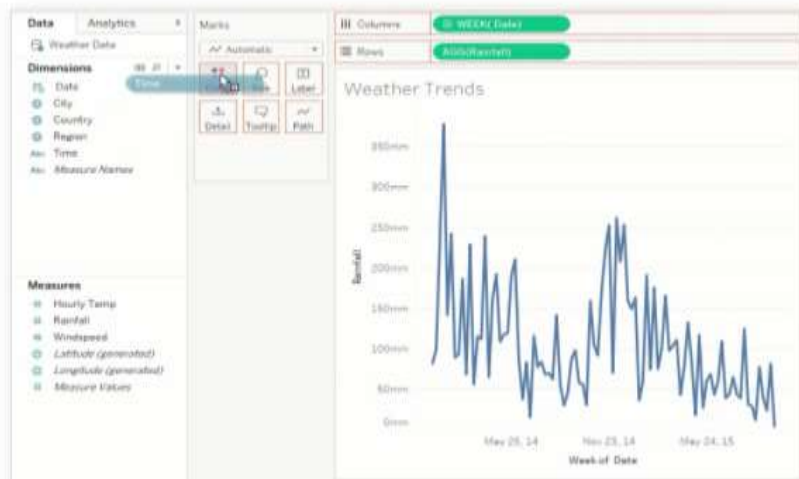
Data
Analytics
Weather Data
Dimensions
Date
City
Country
Region
Time
Measure Names

Measures
Hourly Temp
Rainfall
Windspeed
Latitude (generated)
Longitude (generated)
Measure Values

Marks
Automatic
Time
Color
Size
Label
Detail
Tooltip
Path

Columns
WEEK(Date)
Rows
AGG(Rainfall)

Weather Trends

Rainfall
350mm
300mm
250mm
200mm
150mm
100mm
50mm
0mm

May 25, 14
Nov 23, 14
May 24, 15
Week of Date